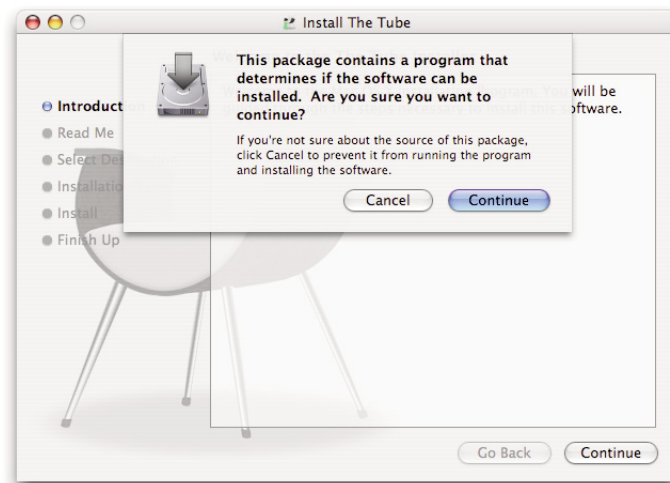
Install The Tube

Introduct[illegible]
Read Me
Select De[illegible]
Installatio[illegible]
Install
Finish Up

This package contains a program that determines if the software can be installed. Are you sure you want to continue?

If you're not sure about the source of this package, click Cancel to prevent it from running the program and installing the software.

Cancel
Continue

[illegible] will be
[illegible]ftware.

Go Back
Continue